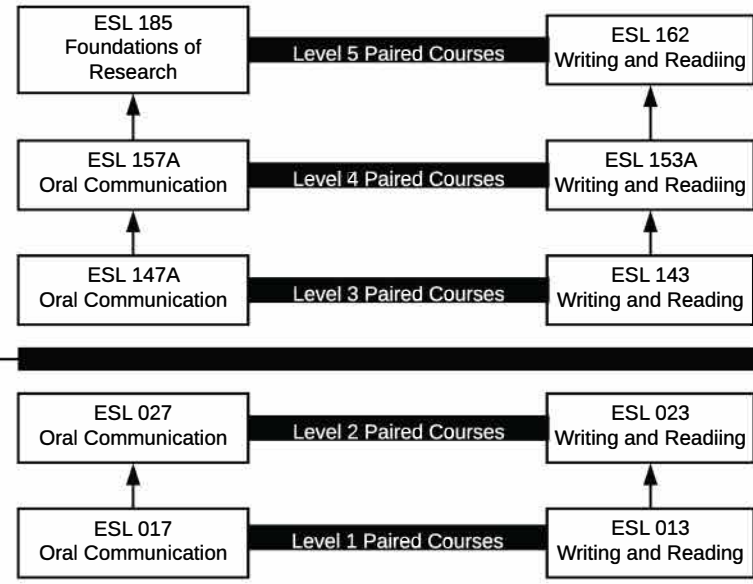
ESL 185
Foundations of Research

Level 5 Paired Courses

ESL 162
Writing and Readiing

ESL 157A
Oral Communication

Level 4 Paired Courses

ESL 153A
Writing and Readiing

ESL 147A
Oral Communication

Level 3 Paired Courses

ESL 143
Writing and Reading

ESL 027
Oral Communication

Level 2 Paired Courses

ESL 023
Writing and Readiing

ESL 017
Oral Communication

Level 1 Paired Courses

ESL 013
Writing and Reading